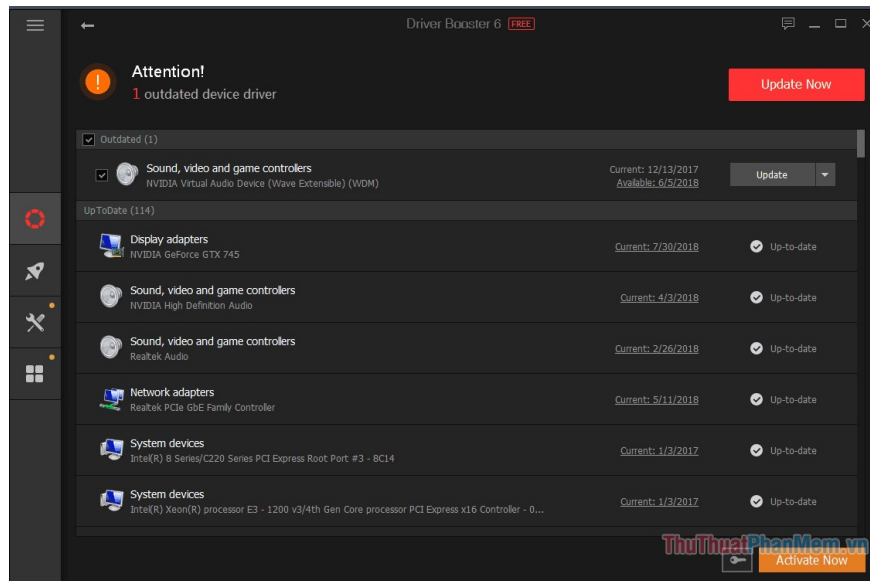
Driver Booster 6 FREE

Attention!
1 outdated device driver

Update Now

Outdated (1)

Sound, video and game controllers
NVIDIA Virtual Audio Device (Wave Extensible) (WDM)
Current: 12/13/2017
Available: 6/5/2018
Update

UpToDate (114)

Display adapters
NVIDIA GeForce GTX 745
Current: 7/30/2018
Up-to-date

Sound, video and game controllers
NVIDIA High Definition Audio
Current: 4/3/2018
Up-to-date

Sound, video and game controllers
Realtek Audio
Current: 2/26/2018
Up-to-date

Network adapters
Realtek PCIe GbE Family Controller
Current: 5/11/2018
Up-to-date

System devices
Intel(R) 8 Series/C220 Series PCI Express Root Port #3 - 8C14
Current: 1/3/2017
Up-to-date

System devices
Intel(R) Xeon(R) processor E3 - 1200 v3/4th Gen Core processor PCI Express x16 Controller - 0...
Current: 1/3/2017
Up-to-date

ThuThuatPhanMem.vn
Activate Now